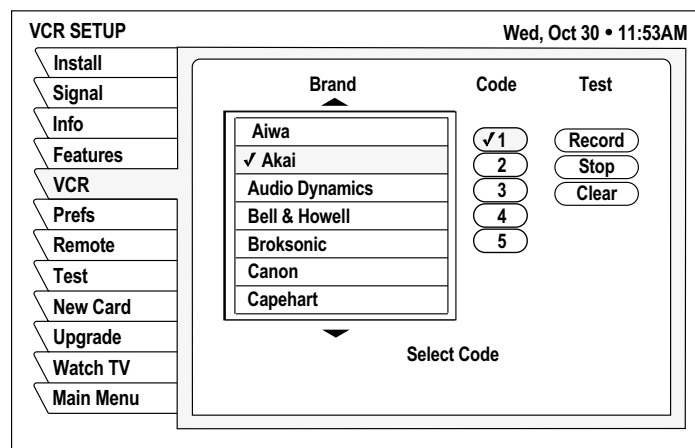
VCR SETUP

Wed, Oct 30 • 11:53AM

Install
Signal
Info
Features
VCR
Prefs
Remote
Test
New Card
Upgrade
Watch TV
Main Menu

Brand

Code

Test

Aiwa
✓ Akai
Audio Dynamics
Bell & Howell
Broksonic
Canon
Capehart

✓1
2
3
4
5

Record
Stop
Clear

Select Code